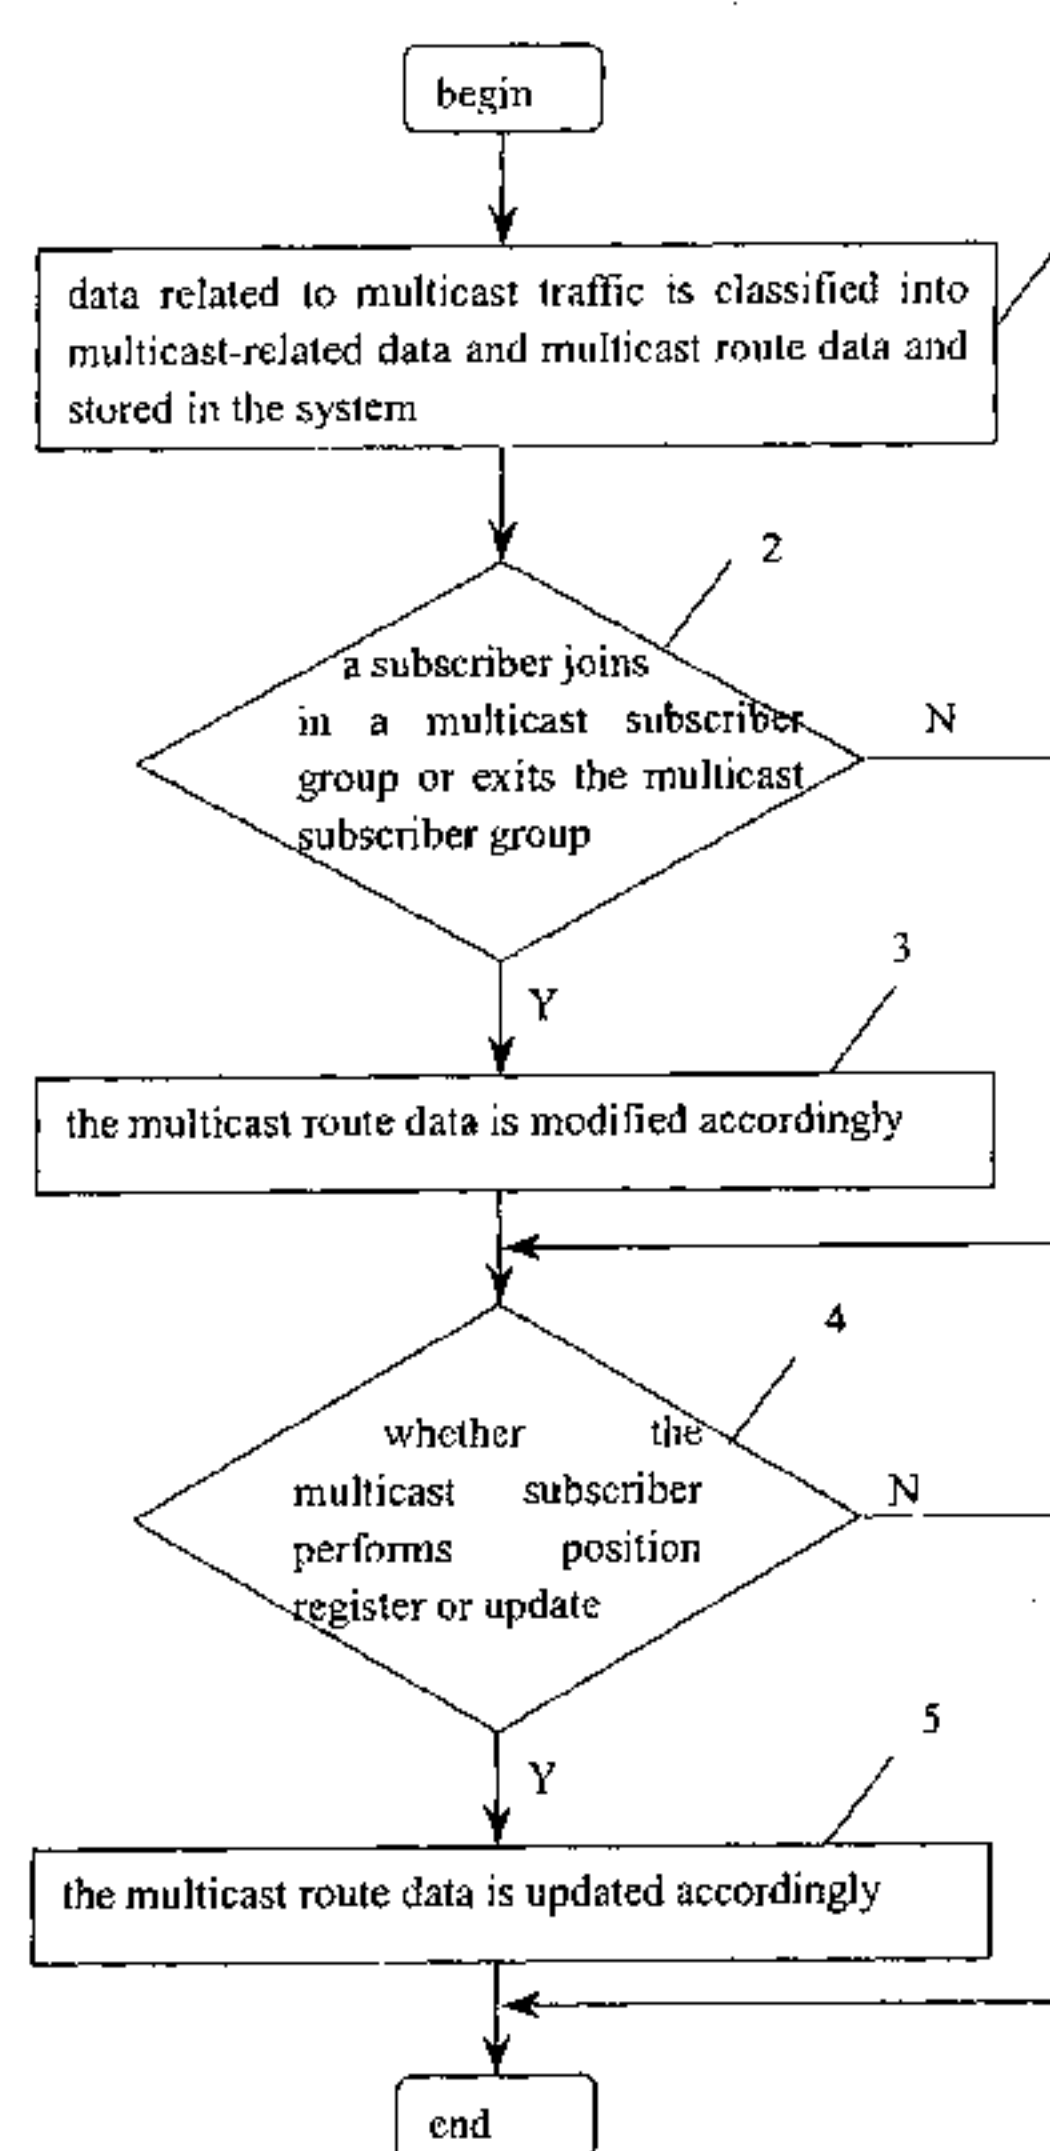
begin

data related to multicast traffic is classified into multicast-related data and multicast route data and stored in the system

2

a subscriber joins in a multicast subscriber group or exits the multicast subscriber group

N

Y

3

the multicast route data is modified accordingly

4

whether the multicast subscriber performs position register or update

N

Y

5

the multicast route data is updated accordingly

end